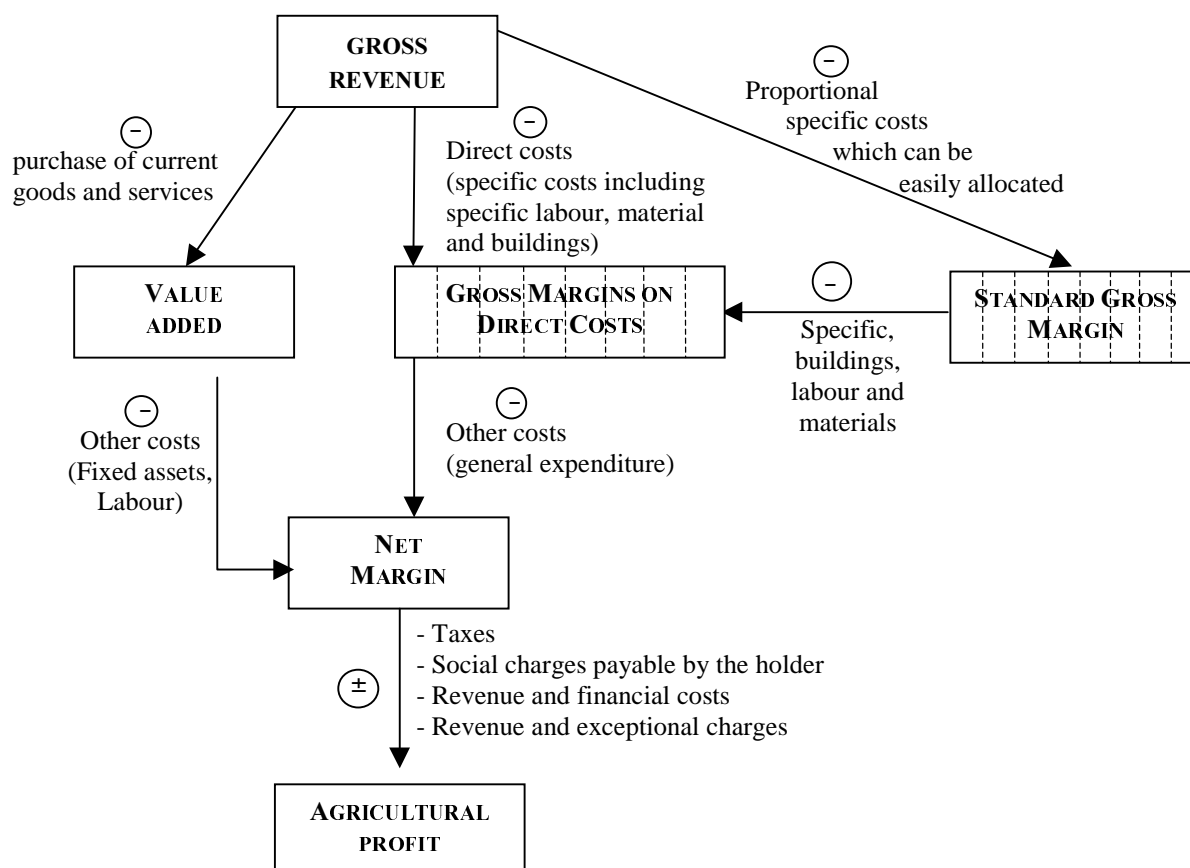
GROSS REVENUE

–
purchase of current goods and services

–
Direct costs (specific costs including specific labour, material and buildings)

–
Proportional specific costs which can be easily allocated

VALUE ADDED

GROSS MARGINS ON DIRECT COSTS

–
Specific, buildings, labour and materials

STANDARD GROSS MARGIN

–
Other costs (Fixed assets, Labour)

–
Other costs (general expenditure)

NET MARGIN

±
- Taxes
- Social charges payable by the holder
- Revenue and financial costs
- Revenue and exceptional charges

AGRICULTURAL PROFIT